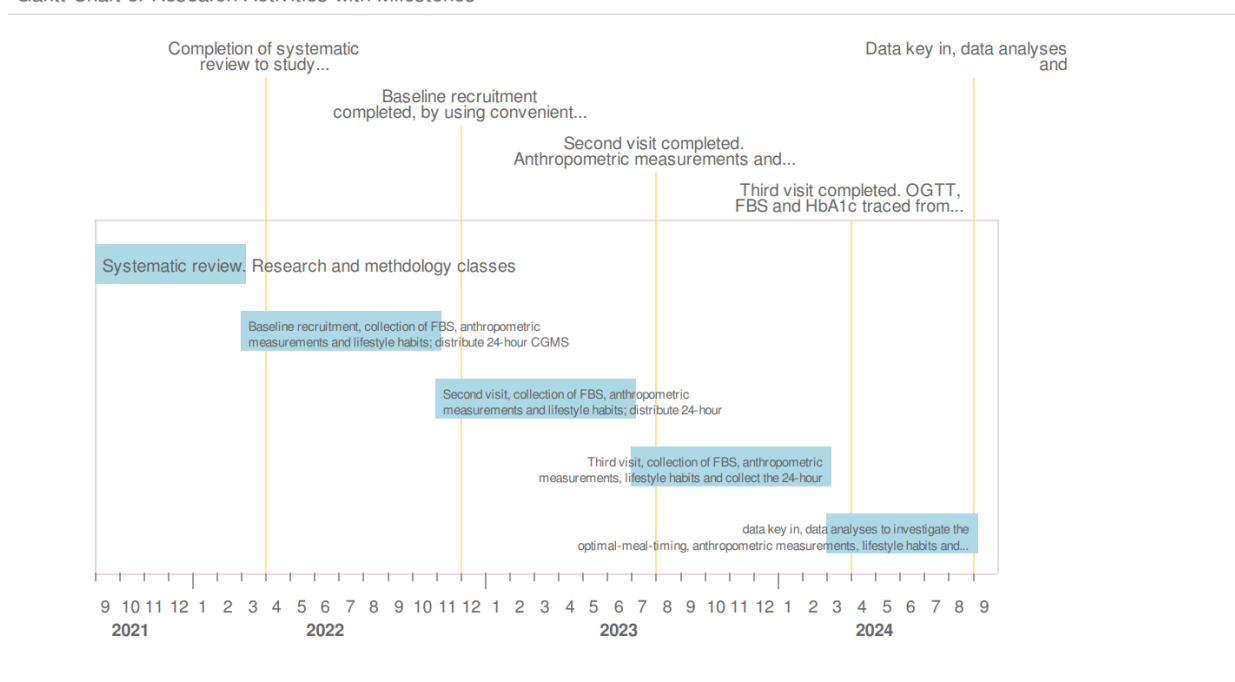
Gantt Chart of Research Activities with Milestones

Completion of systematic review to study...

Baseline recruitment completed, by using convenient...

Second visit completed. Anthropometric measurements and...

Third visit completed. OGTT, FBS and HbA1c traced from...

Data key in, data analyses and

Systematic review. Research and methdology classes

Baseline recruitment, collection of FBS, anthropometric measurements and lifestyle habits; distribute 24-hour CGMS

Second visit, collection of FBS, anthropometric measurements and lifestyle habits; distribute 24-hour

Third visit, collection of FBS, anthropometric measurements, lifestyle habits and collect the 24-hour

data key in, data analyses to investigate the optimal-meal-timing, anthropometric measurements, lifestyle habits and...

9 10 11 12 1 2 3 4 5 6 7 8 9 10 11 12 1 2 3 4 5 6 7 8 9 10 11 12 1 2 3 4 5 6 7 8 9

2021 2022 2023 2024